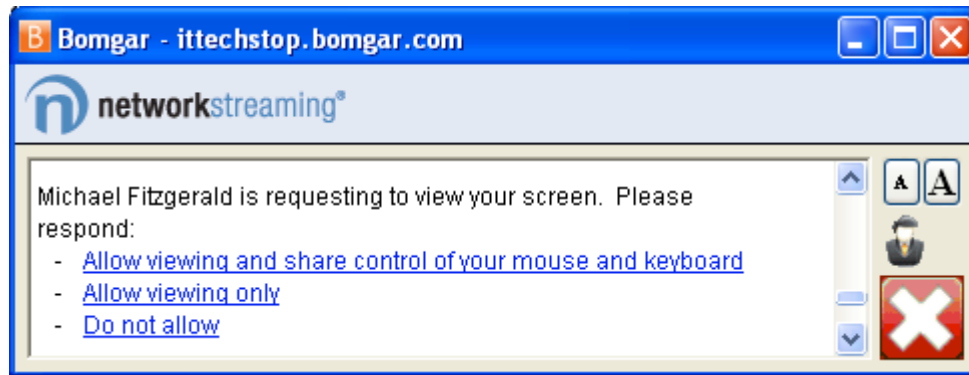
B Bomgar - ittechstop.bomgar.com

networkstreaming®

Michael Fitzgerald is requesting to view your screen. Please respond:
- Allow viewing and share control of your mouse and keyboard
- Allow viewing only
- Do not allow

A A